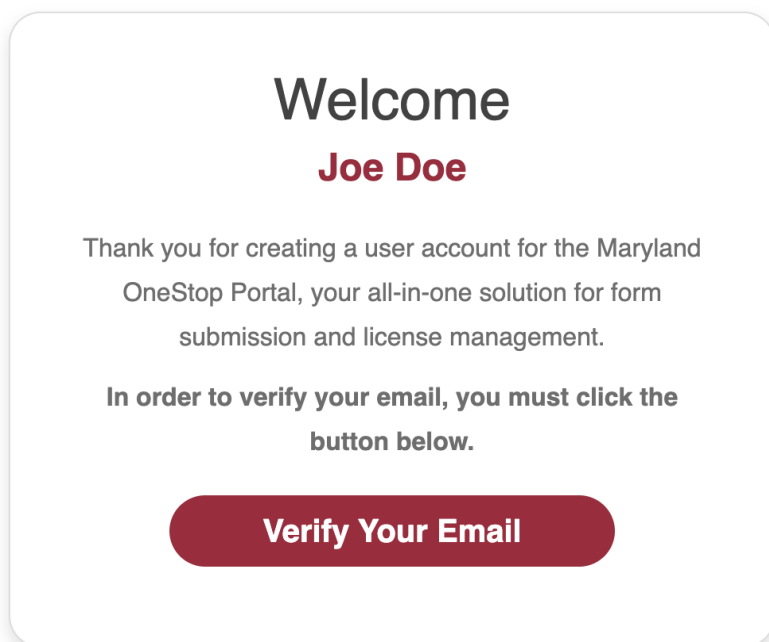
Welcome

Joe Doe

Thank you for creating a user account for the Maryland OneStop Portal, your all-in-one solution for form submission and license management.

In order to verify your email, you must click the button below.

Verify Your Email